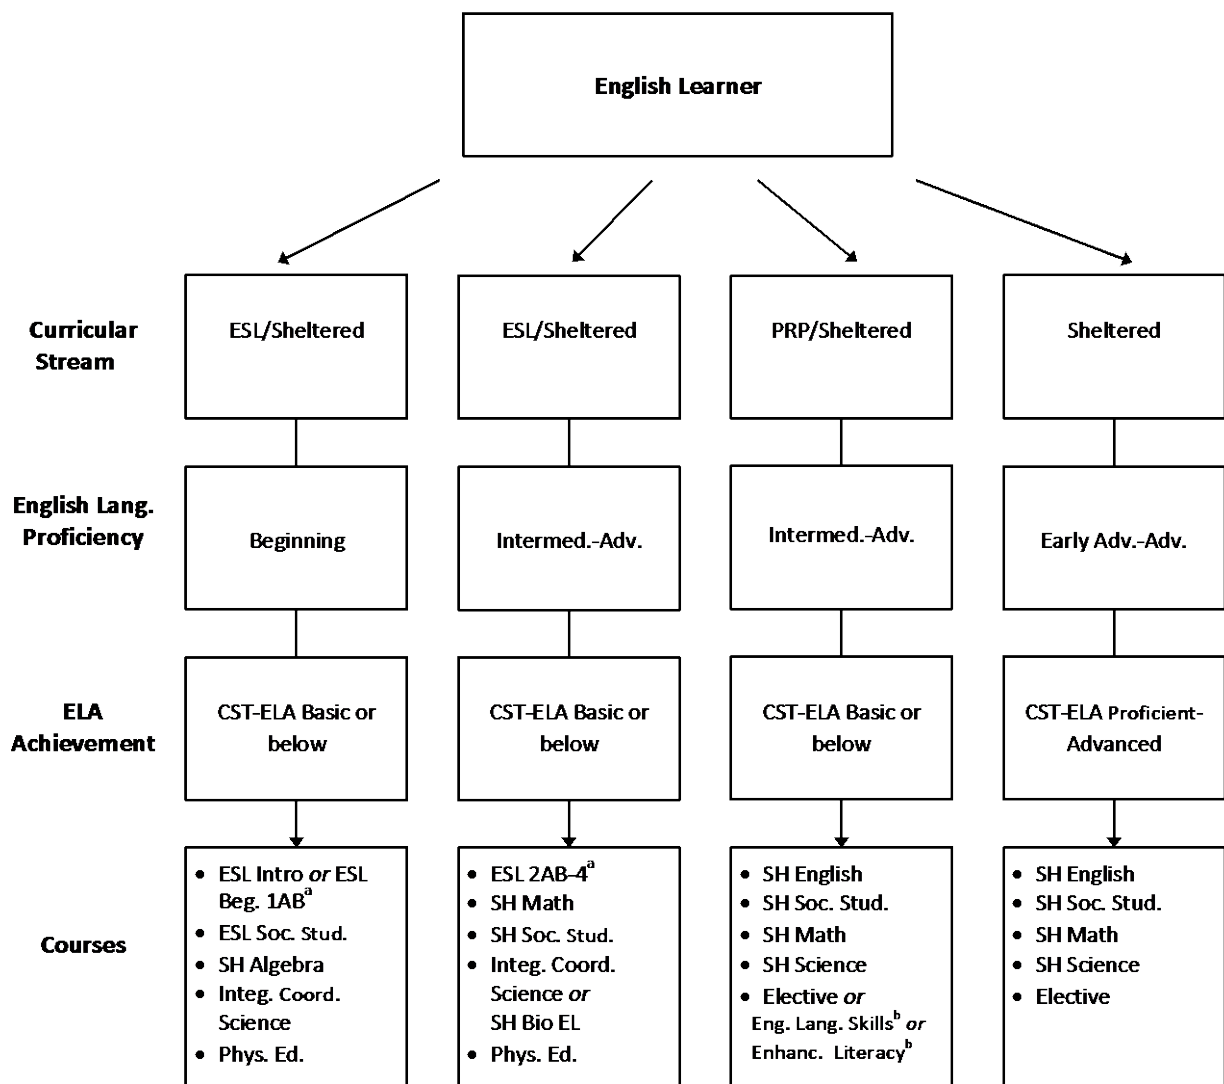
English Learner

Curricular Stream

ESL/Sheltered

ESL/Sheltered

PRP/Sheltered

Sheltered

English Lang. Proficiency

Beginning

Intermed.-Adv.

Intermed.-Adv.

Early Adv.-Adv.

ELA Achievement

CST-ELA Basic or below

CST-ELA Basic or below

CST-ELA Basic or below

CST-ELA Proficient-Advanced

Courses

• ESL Intro *or* ESL Beg. 1AB$^a$
• ESL Soc. Stud.
• SH Algebra
• Integ. Coord. Science
• Phys. Ed.

• ESL 2AB–4$^a$
• SH Math
• SH Soc. Stud.
• Integ. Coord. Science *or* SH Bio EL
• Phys. Ed.

• SH English
• SH Soc. Stud.
• SH Math
• SH Science
• Elective *or* Eng. Lang. Skills$^b$ *or* Enhanc. Literacy$^b$

• SH English
• SH Soc. Stud.
• SH Math
• SH Science
• Elective